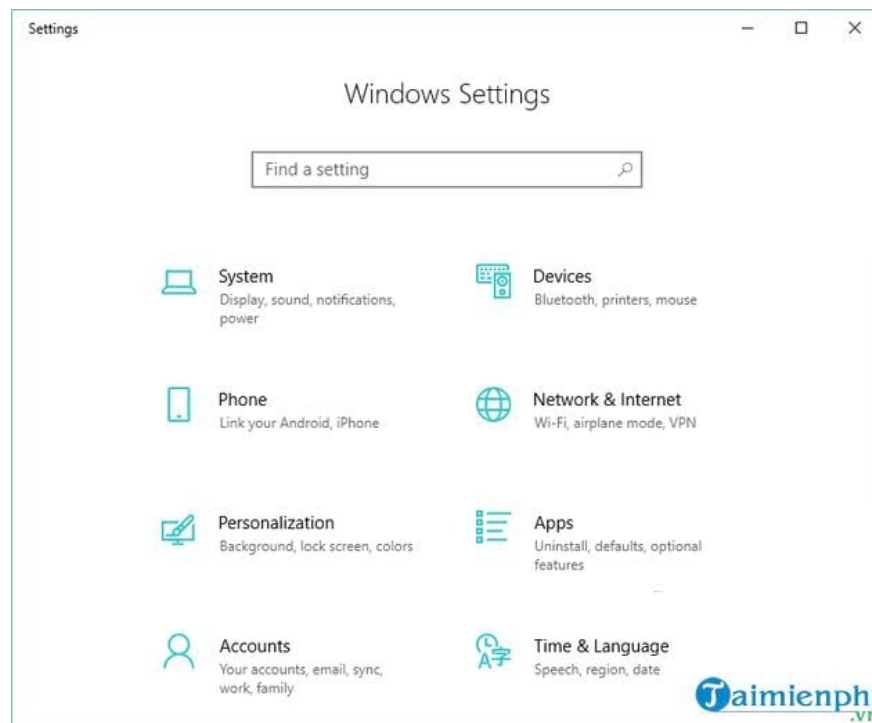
Settings

Windows Settings

Find a setting

System
Display, sound, notifications, power

Devices
Bluetooth, printers, mouse

Phone
Link your Android, iPhone

Network & Internet
Wi-Fi, airplane mode, VPN

Personalization
Background, lock screen, colors

Apps
Uninstall, defaults, optional features

Accounts
Your accounts, email, sync, work, family

Time & Language
Speech, region, date

Taimienph
.vn